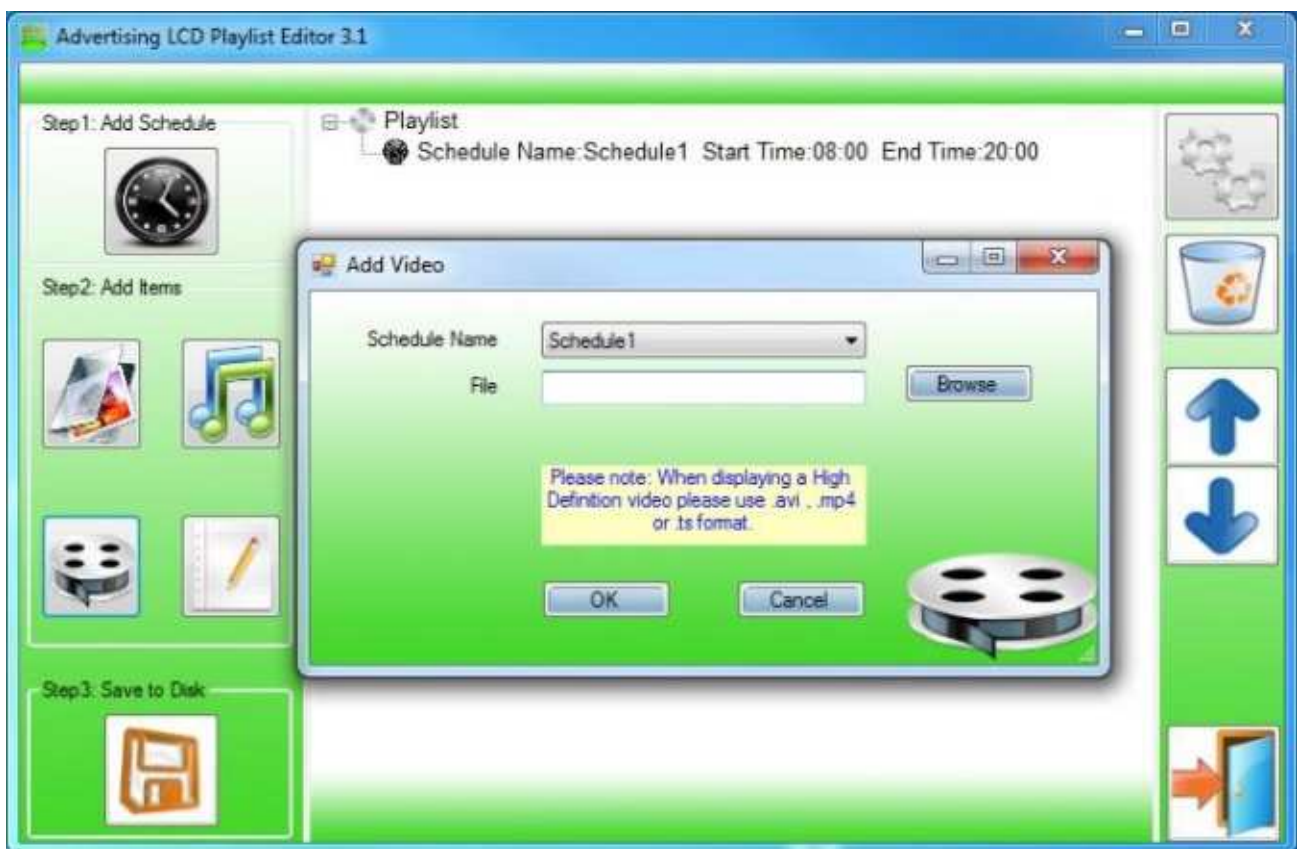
Advertising LCD Playlist Editor 3.1

Step1: Add Schedule

Playlist
Schedule Name:Schedule1 Start Time:08:00 End Time:20:00

Step2: Add Items

Add Video

Schedule Name Schedule1

File

Browse

Please note: When displaying a High Definition video please use .avi , .mp4 or .ts format.

OK

Cancel

Step3: Save to Disk